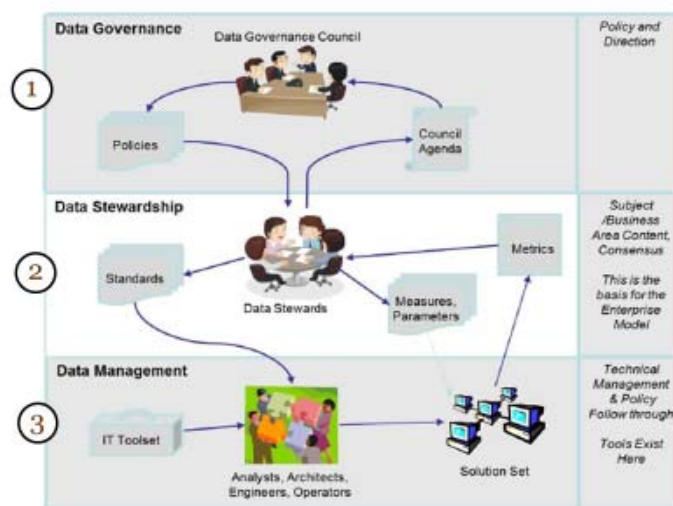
Data Governance

Data Governance Council

1

Policies

Council Agenda

Policy and Direction

Data Stewardship

2

Standards

Data Stewards

Metrics

Measures, Parameters

Subject /Business Area Content, Consensus

This is the basis for the Enterprise Model

Data Management

3

IT Toolset

Analysts, Architects, Engineers, Operators

Solution Set

Technical Management & Policy Follow through

Tools Exist Here